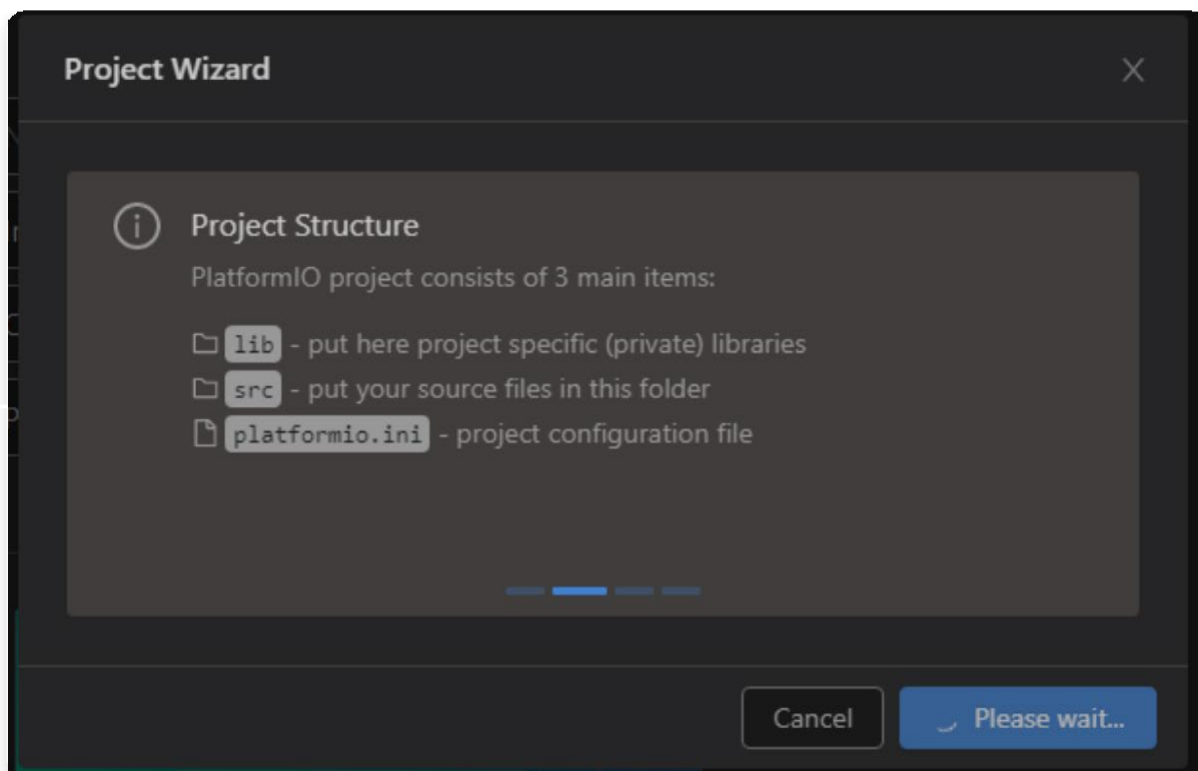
Project Wizard

×

Project Structure

PlatformIO project consists of 3 main items:

lib - put here project specific (private) libraries
src - put your source files in this folder
platformio.ini - project configuration file

Cancel

Please wait...